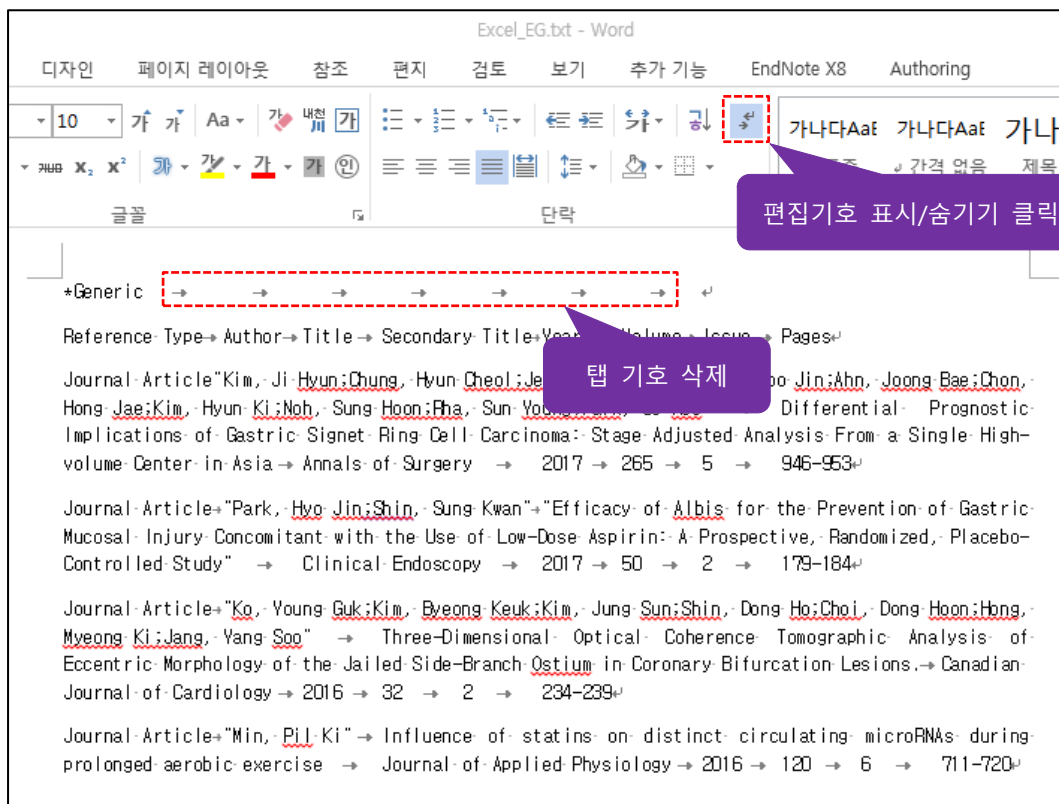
Excel_EG.txt - Word

디자인 페이지 레이아웃 참조 편지 검토 보기 추가 기능 EndNote X8 Authoring

10 가 가 Aa 가 가

가나다AaE 가나다AaE 가나

x₂ x² 가 가 가 가 ㉮

글꼴 단락

간격 없음 제목

편집기호 표시/숨기기 클릭

*Generic → → → → → → →

Reference Type → Author → Title → Secondary Title → Year → Volume → Issue → Pages

탭 기호 삭제

Journal Article "Kim, Ji Hyun;Chung, Hyun Cheol;Je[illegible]bo Jin;Ahn, Joong Bae;Chon, Hong Jae;Kim, Hyun Ki;Noh, Sung Hoon;Pha, Sun Young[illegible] Differential Prognostic Implications of Gastric Signet Ring Cell Carcinoma: Stage Adjusted Analysis From a Single High-volume Center in Asia → Annals of Surgery → 2017 → 265 → 5 → 946-953

Journal Article → "Park, Hyo Jin;Shin, Sung Kwan" → "Efficacy of Albis for the Prevention of Gastric Mucosal Injury Concomitant with the Use of Low-Dose Aspirin: A Prospective, Randomized, Placebo-Controlled Study" → Clinical Endoscopy → 2017 → 50 → 2 → 179-184

Journal Article → "Ko, Young Guk;Kim, Byeong Keuk;Kim, Jung Sun;Shin, Dong Ho;Choi, Dong Hoon;Hong, Myeong Ki;Jang, Yang Soo" → Three-Dimensional Optical Coherence Tomographic Analysis of Eccentric Morphology of the Jailed Side-Branch Ostium in Coronary Bifurcation Lesions. → Canadian Journal of Cardiology → 2016 → 32 → 2 → 234-239

Journal Article → "Min, Pil Ki" → Influence of statins on distinct circulating microRNAs during prolonged aerobic exercise → Journal of Applied Physiology → 2016 → 120 → 6 → 711-720